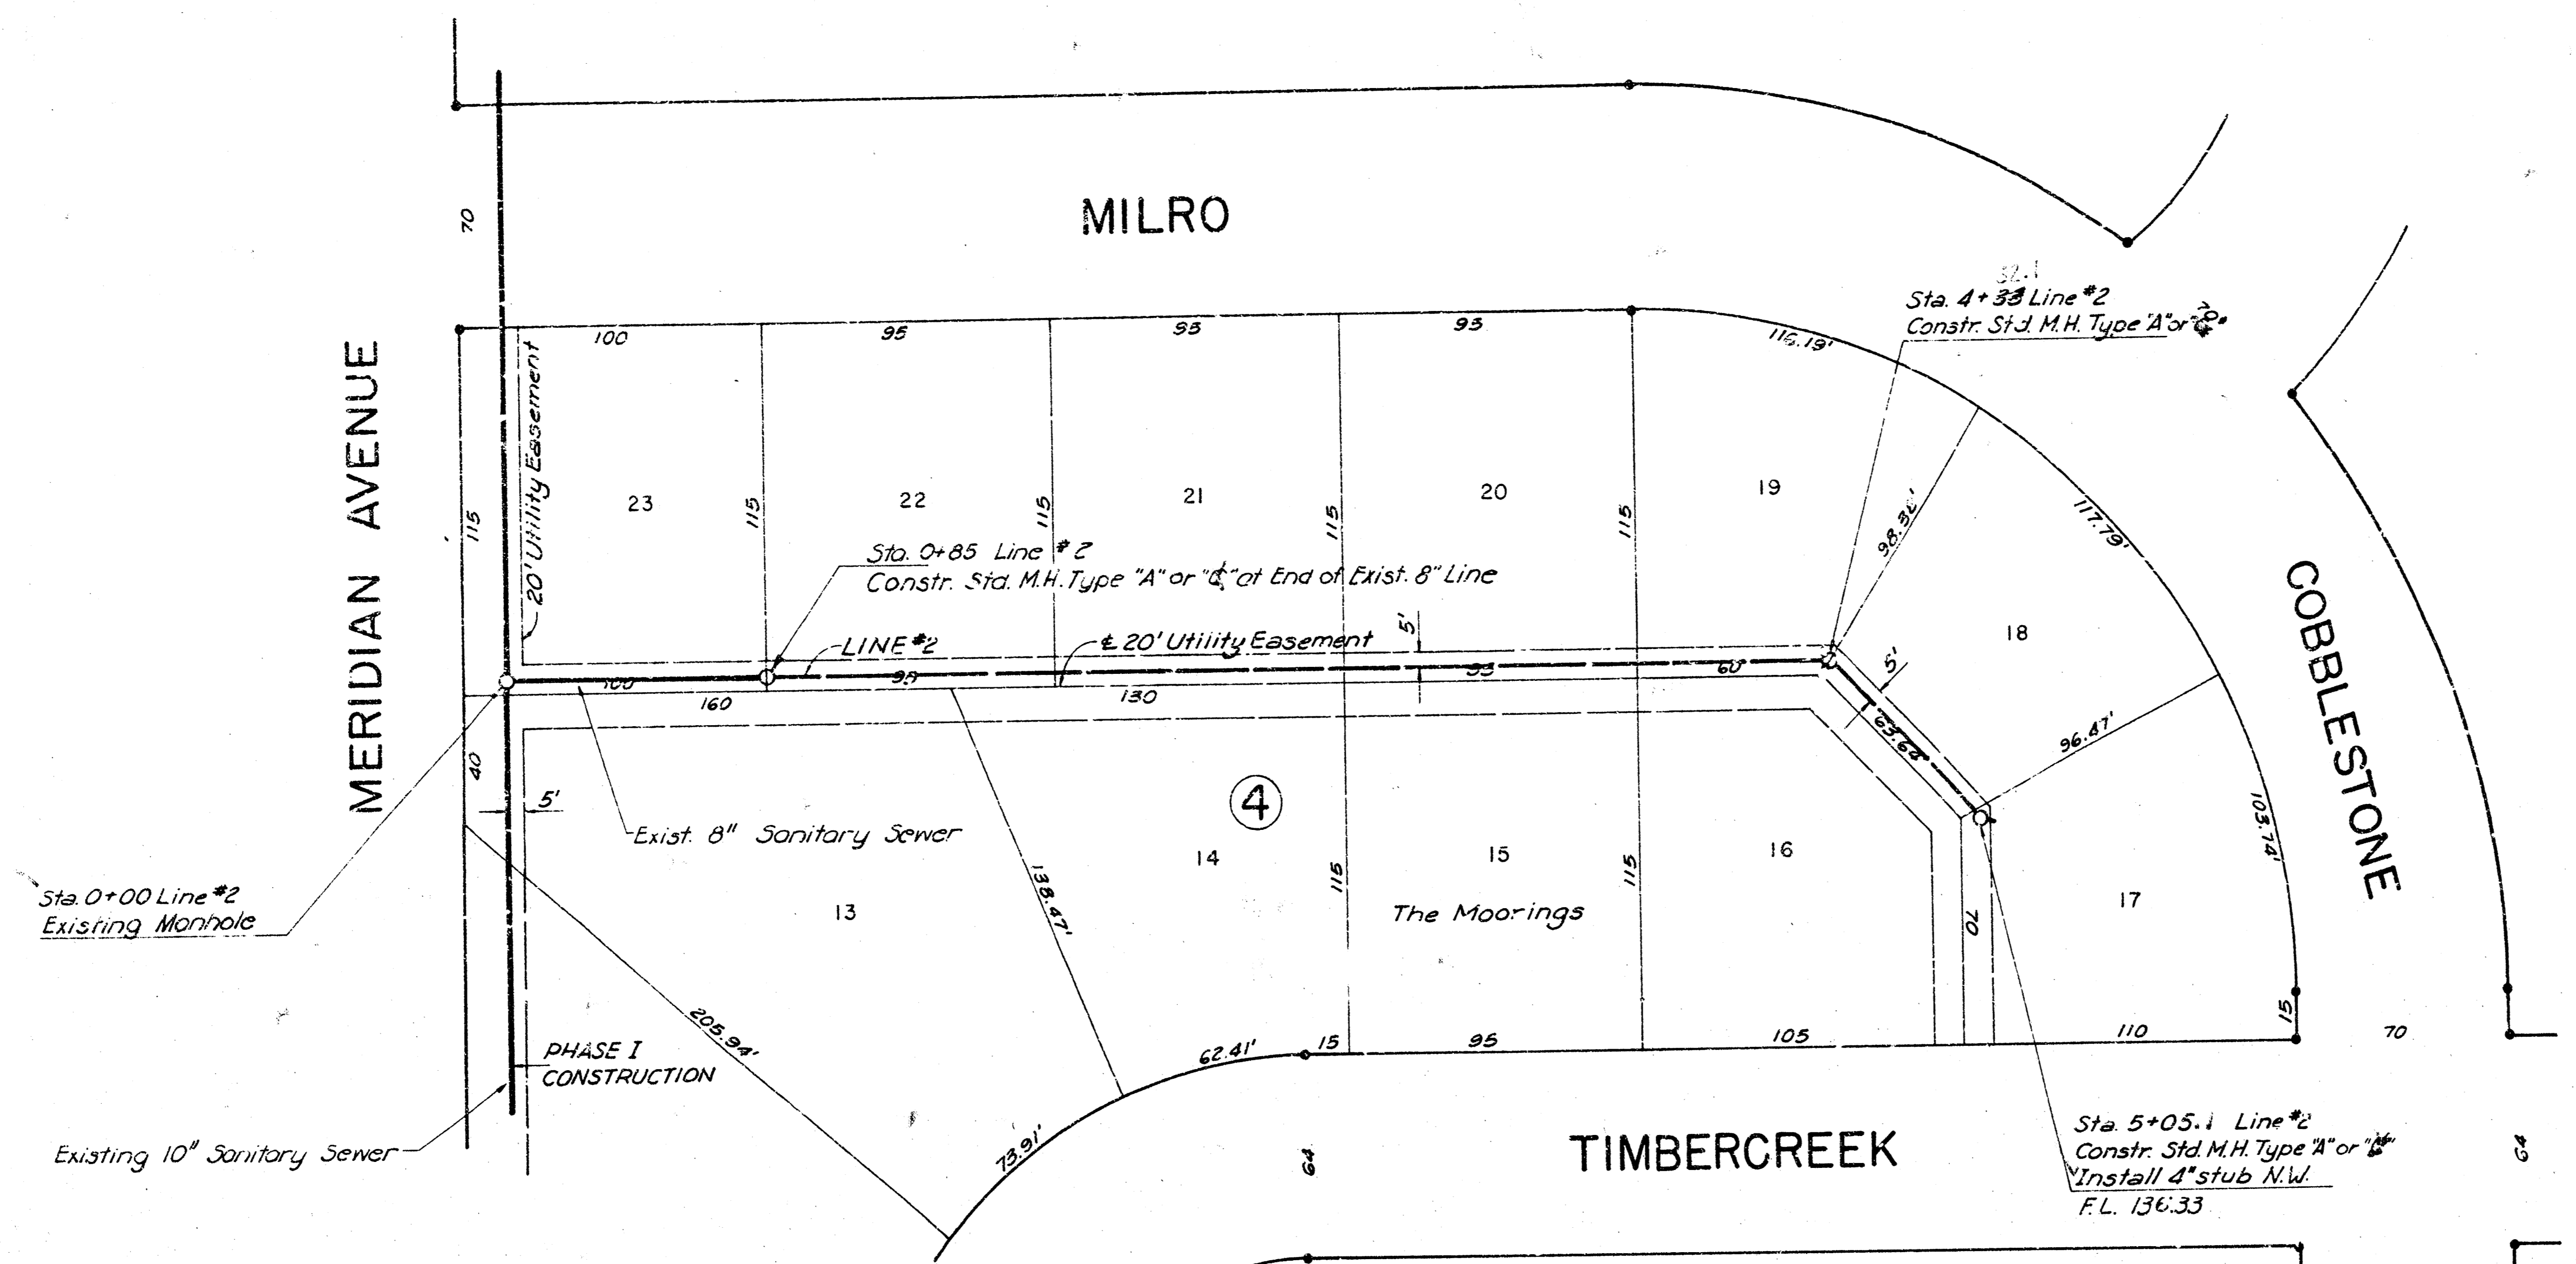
MILRO

70

MERIDIAN AVENUE

100 95 93 93

116.19'

32.1
Sta. 4+33 Line #2
Constr. Std. M.H. Type "A" or "C"

20' Utility Easement

115

23

115

22

115

21

115

20

115

19

98.32'

117.79'

COBBLESTONE

Sta. 0+85 Line #2
Constr. Std. M.H. Type "A" or "C" at End of Exist. 8" Line

18

LINE #2

℄ 20' Utility Easement

5'

100 95 93 60

5'

160 130

65.64

96.47'

40

5'

4

Exist. 8" Sanitary Sewer

138.47'

14

115

15

115

16

103.74'

Sta. 0+00 Line #2
Existing Monhole

13

The Moorings

70

17

205.94'

15

PHASE I
CONSTRUCTION

62.41'

15 95 105 110 70

73.91'

Existing 10" Sanitary Sewer

64

TIMBERCREEK

Sta. 5+05.1 Line #2
Constr. Std. M.H. Type "A" or "C"
Install 4" stub N.W.
F.L. 136.33

64